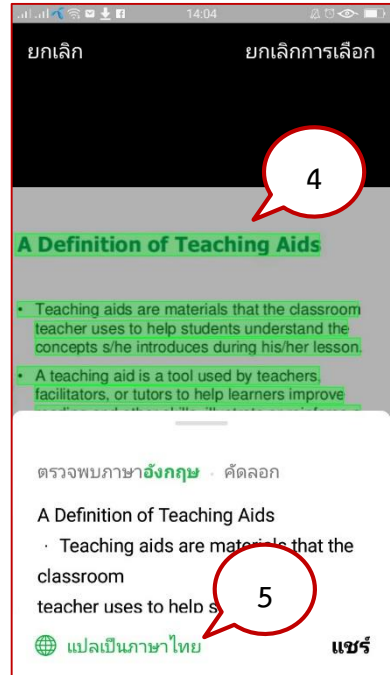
14:04

ยกเลิก

ยกเลิกการเลือก

4

A Definition of Teaching Aids

• Teaching aids are materials that the classroom teacher uses to help students understand the concepts s/he introduces during his/her lesson.

• A teaching aid is a tool used by teachers, facilitators, or tutors to help learners improve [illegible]

ตรวจพบภาษาอังกฤษ · คัดลอก

A Definition of Teaching Aids

· Teaching aids are materials that the classroom

teacher uses to help s

5

แปลเป็นภาษาไทย

แชร์